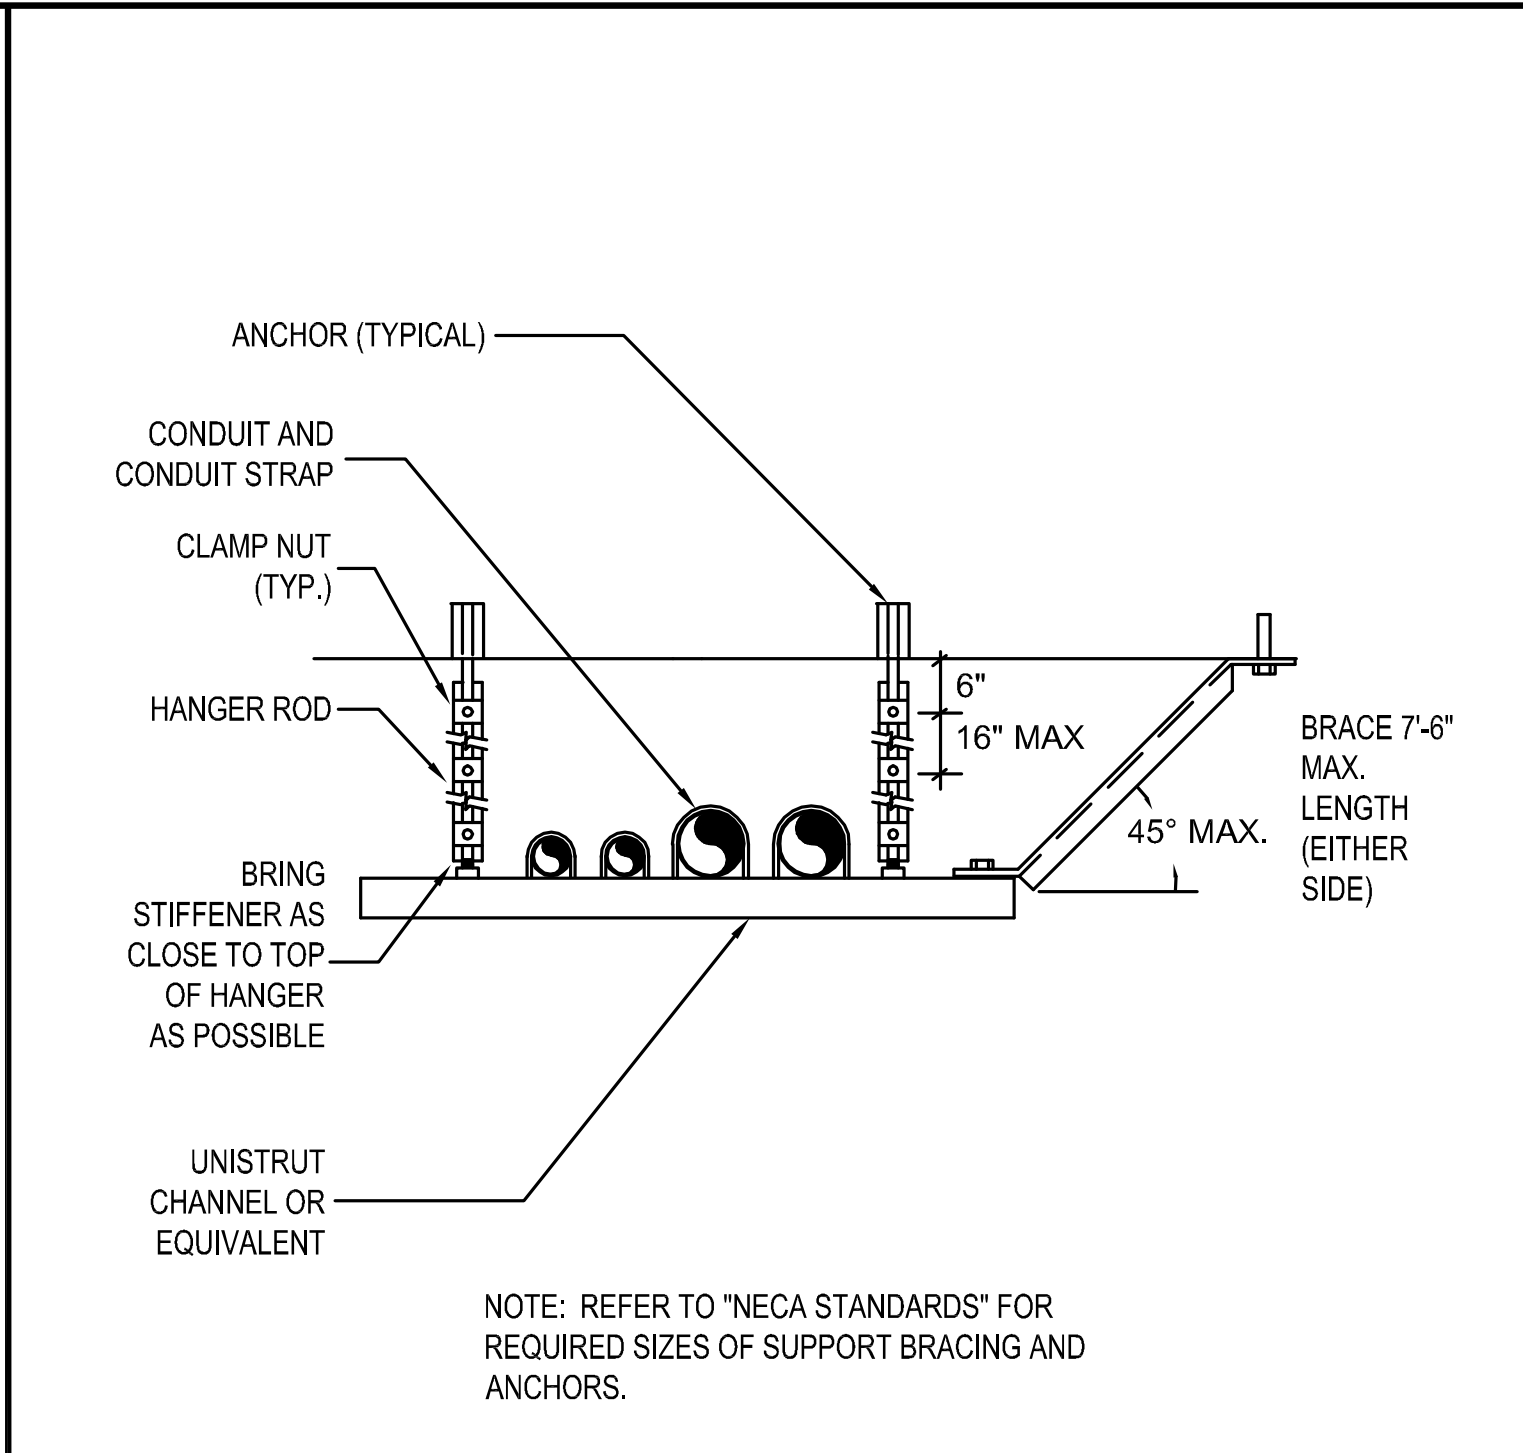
ANCHOR (TYPICAL)

CONDUIT AND CONDUIT STRAP

CLAMP NUT (TYP.)

HANGER ROD

6"

16" MAX

BRACE 7'-6" MAX. LENGTH (EITHER SIDE)

45° MAX.

BRING STIFFENER AS CLOSE TO TOP OF HANGER AS POSSIBLE

UNISTRUT CHANNEL OR EQUIVALENT

NOTE: REFER TO "NECA STANDARDS" FOR REQUIRED SIZES OF SUPPORT BRACING AND ANCHORS.